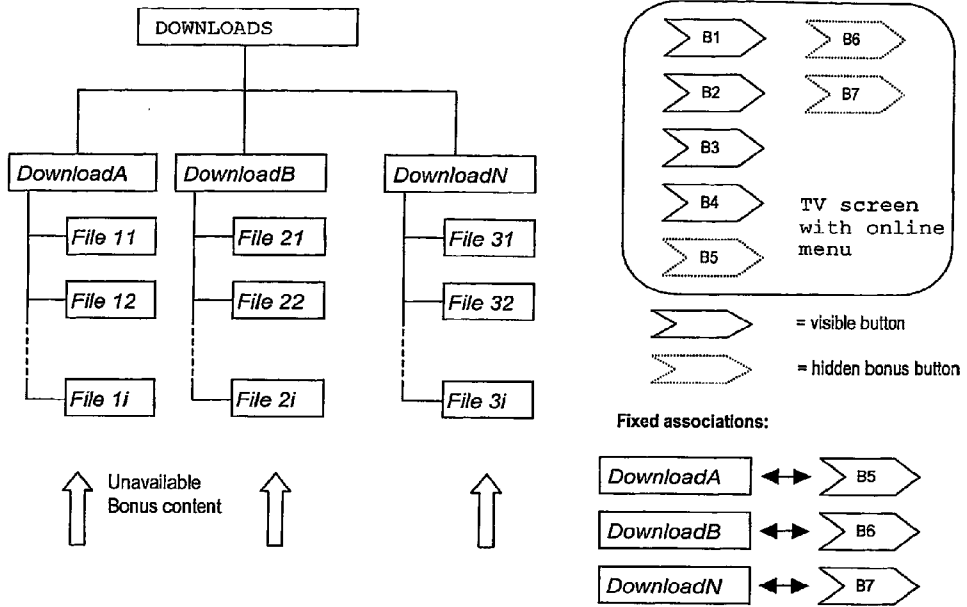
DOWNLOADS

DownloadA

File 11

File 12

File 1i

DownloadB

File 21

File 22

File 2i

DownloadN

File 31

File 32

File 3i

Unavailable Bonus content

B1

B6

B2

B7

B3

B4

TV screen with online menu

B5

= visible button

= hidden bonus button

Fixed associations:

DownloadA B5

DownloadB B6

DownloadN B7